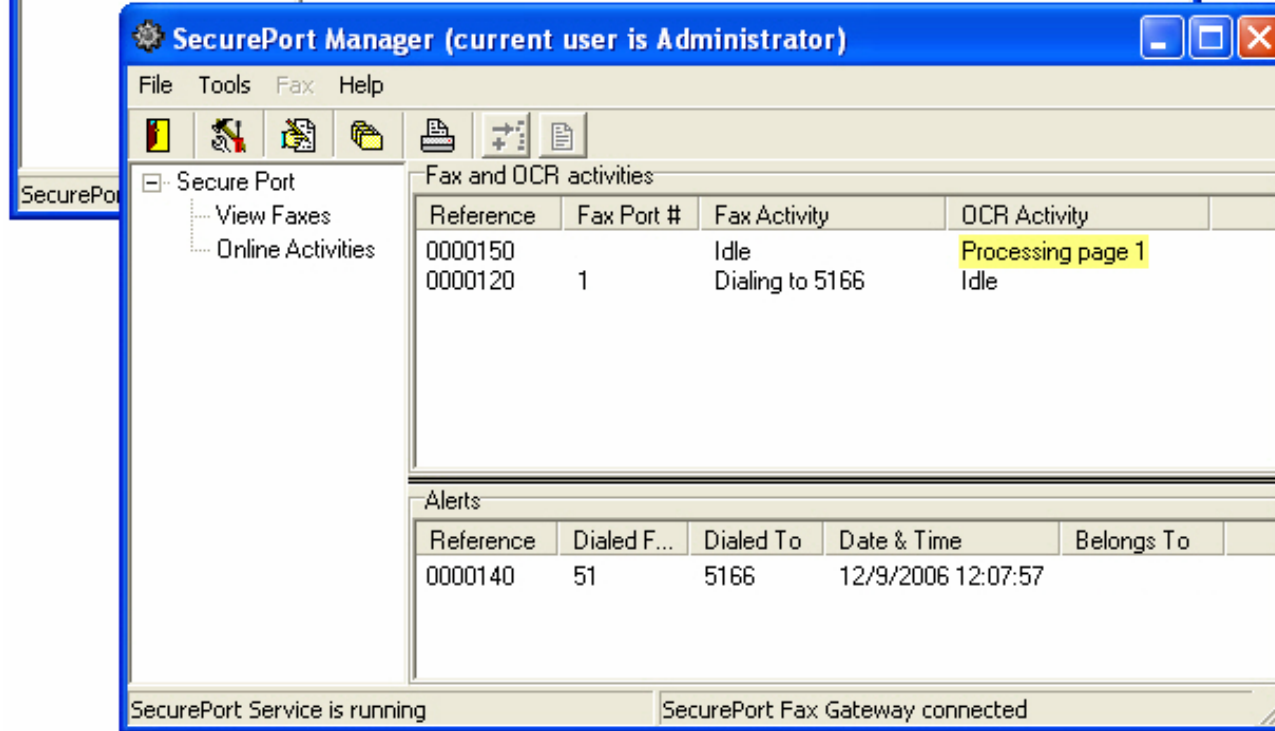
SecurePor

SecurePort Manager (current user is Administrator)

File Tools Fax Help

Secure Port
View Faxes
Online Activities

Fax and OCR activities

| Reference | Fax Port # | Fax Activity | OCR Activity |
|---|---|---|---|
| 0000150 | | Idle | Processing page 1 |
| 0000120 | 1 | Dialing to 5166 | Idle |

Alerts

| Reference | Dialed F... | Dialed To | Date & Time | Belongs To |
|---|---|---|---|---|
| 0000140 | 51 | 5166 | 12/9/2006 12:07:57 | |

SecurePort Service is running
SecurePort Fax Gateway connected